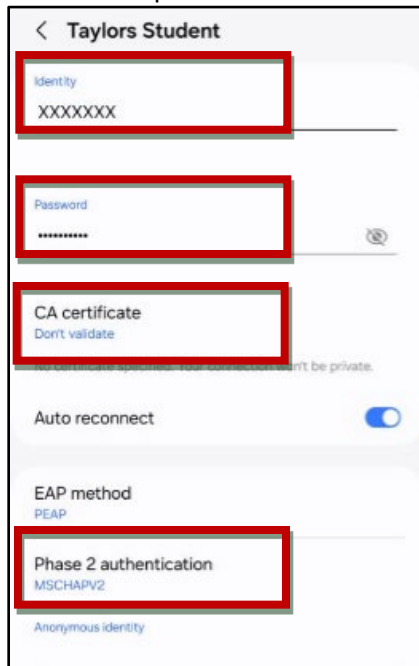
< Taylors Student

Identity
XXXXXXX

Password
•••••••••••

CA certificate
Don't validate

No certificate specified. Your connection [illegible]n't be private.

Auto reconnect

EAP method
PEAP

Phase 2 authentication
MSCHAPV2

Anonymous identity